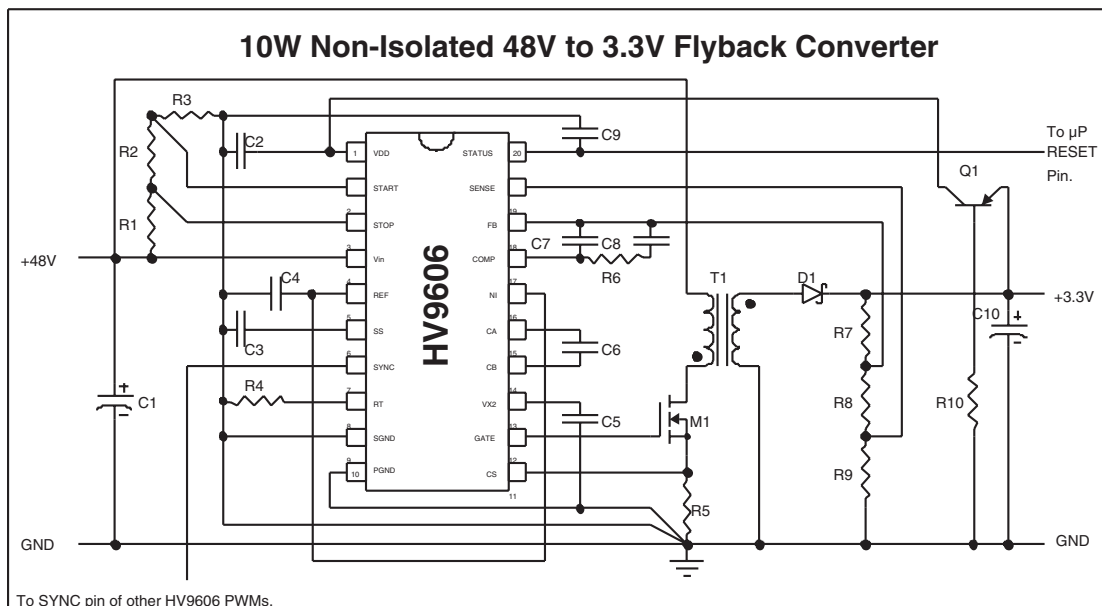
10W Non-Isolated 48V to 3.3V Flyback Converter

R3
R2
R1
C2
C3
C4
R4
C1
+48V
GND
1
VDD
START
2
STOP
3
Vin
4
REF
5
SS
6
SYNC
7
RT
8
SGND
9
10
PGND
HV9606
STATUS
20
SENSE
19
FB
18
COMP
17
NI
16
CA
15
CB
14
VX2
13
GATE
12
CS
11
C9
C7
C8
R6
C6
C5
M1
R5
T1
D1
R7
R8
R9
Q1
R10
C10
To μP
RESET
Pin.
+3.3V
GND
To SYNC pin of other HV9606 PWMs.